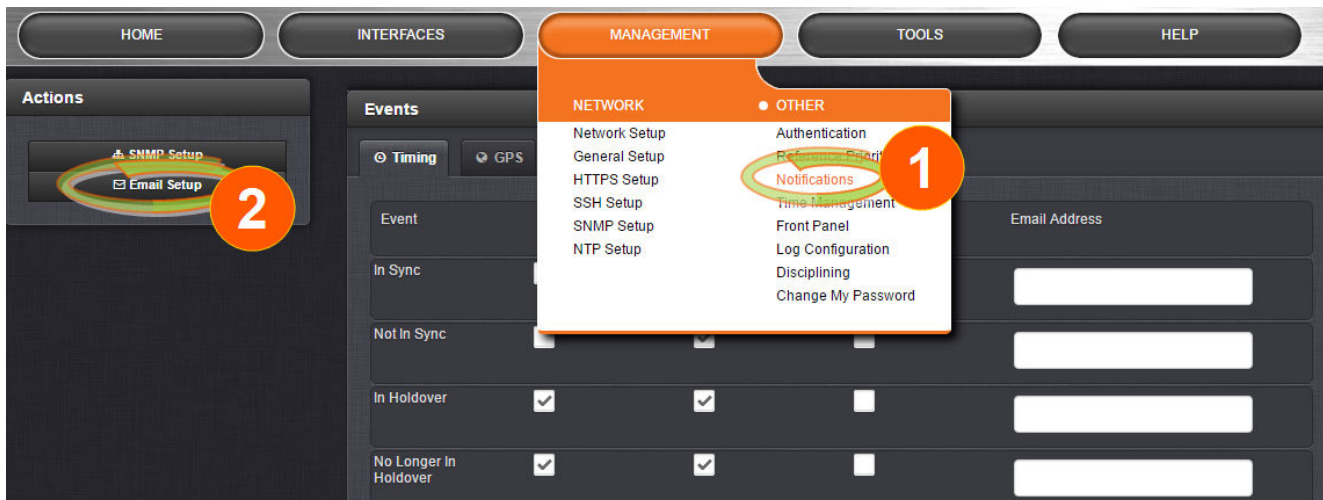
HOME INTERFACES MANAGEMENT TOOLS HELP

Actions

SNMP Setup
Email Setup

2

Events

Timing GPS

NETWORK
Network Setup
General Setup
HTTPS Setup
SSH Setup
SNMP Setup
NTP Setup

OTHER
Authentication
Reference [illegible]
Notifications
Time Management
Front Panel
Log Configuration
Disciplining
Change My Password

1

Event

Email Address

In Sync

Not In Sync

In Holdover

No Longer In Holdover